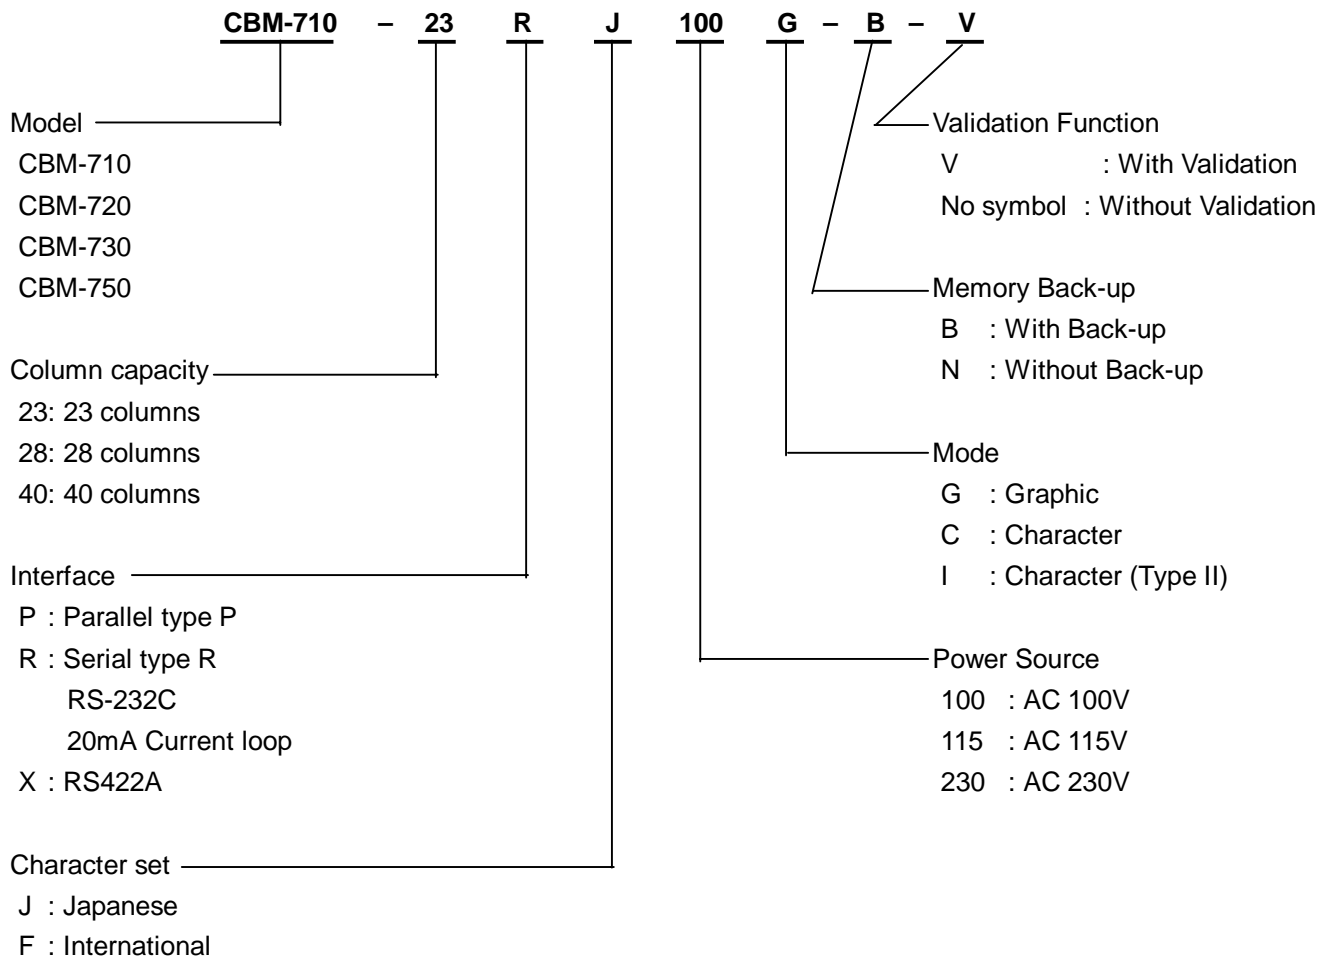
CBM-710 – 23 R J 100 G – B – V

Model
CBM-710
CBM-720
CBM-730
CBM-750

Column capacity
23: 23 columns
28: 28 columns
40: 40 columns

Interface
P : Parallel type P
R : Serial type R
RS-232C
20mA Current loop
X : RS422A

Character set
J : Japanese
F : International

Validation Function
V : With Validation
No symbol : Without Validation

Memory Back-up
B : With Back-up
N : Without Back-up

Mode
G : Graphic
C : Character
I : Character (Type II)

Power Source
100 : AC 100V
115 : AC 115V
230 : AC 230V